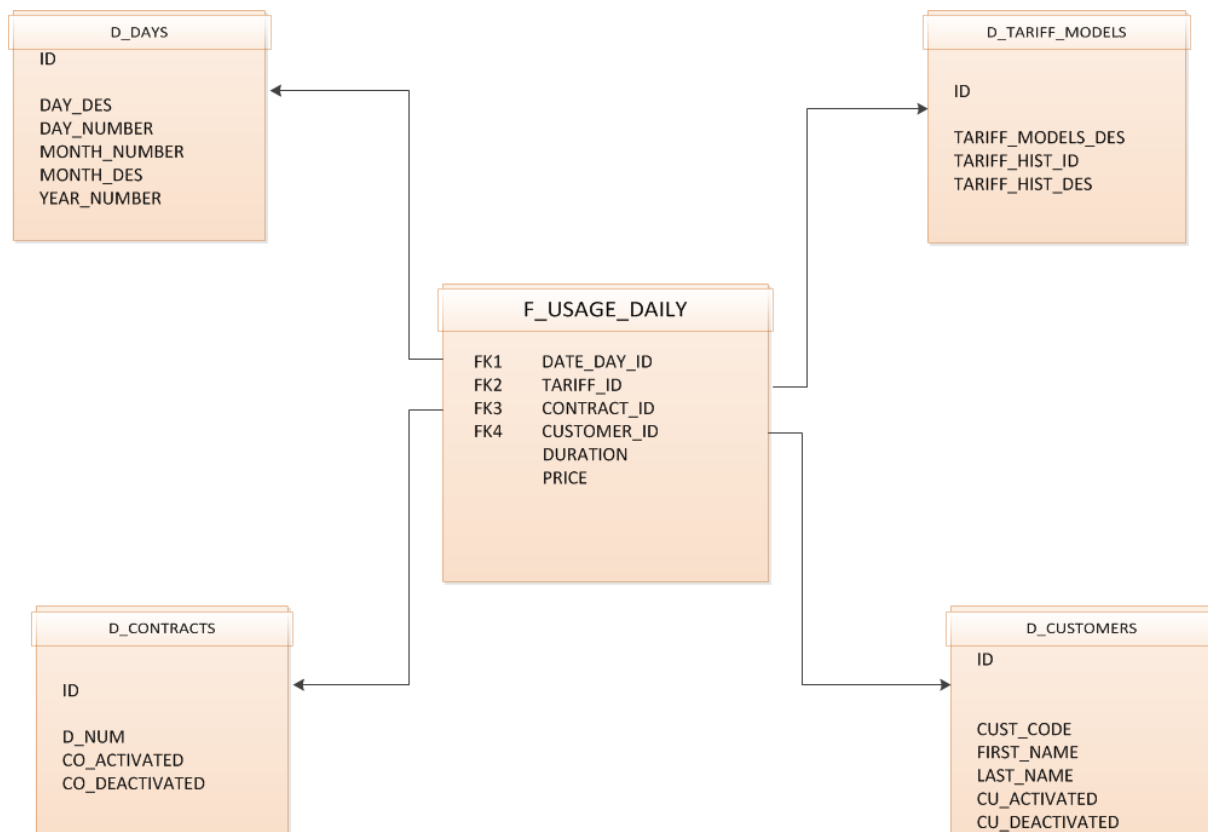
D_DAYS
ID

DAY_DES
DAY_NUMBER
MONTH_NUMBER
MONTH_DES
YEAR_NUMBER

D_TARIFF_MODELS
ID

TARIFF_MODELS_DES
TARIFF_HIST_ID
TARIFF_HIST_DES

F_USAGE_DAILY
FK1 DATE_DAY_ID
FK2 TARIFF_ID
FK3 CONTRACT_ID
FK4 CUSTOMER_ID
DURATION
PRICE

D_CONTRACTS
ID

D_NUM
CO_ACTIVATED
CO_DEACTIVATED

D_CUSTOMERS
ID

CUST_CODE
FIRST_NAME
LAST_NAME
CU_ACTIVATED
CU_DEACTIVATED